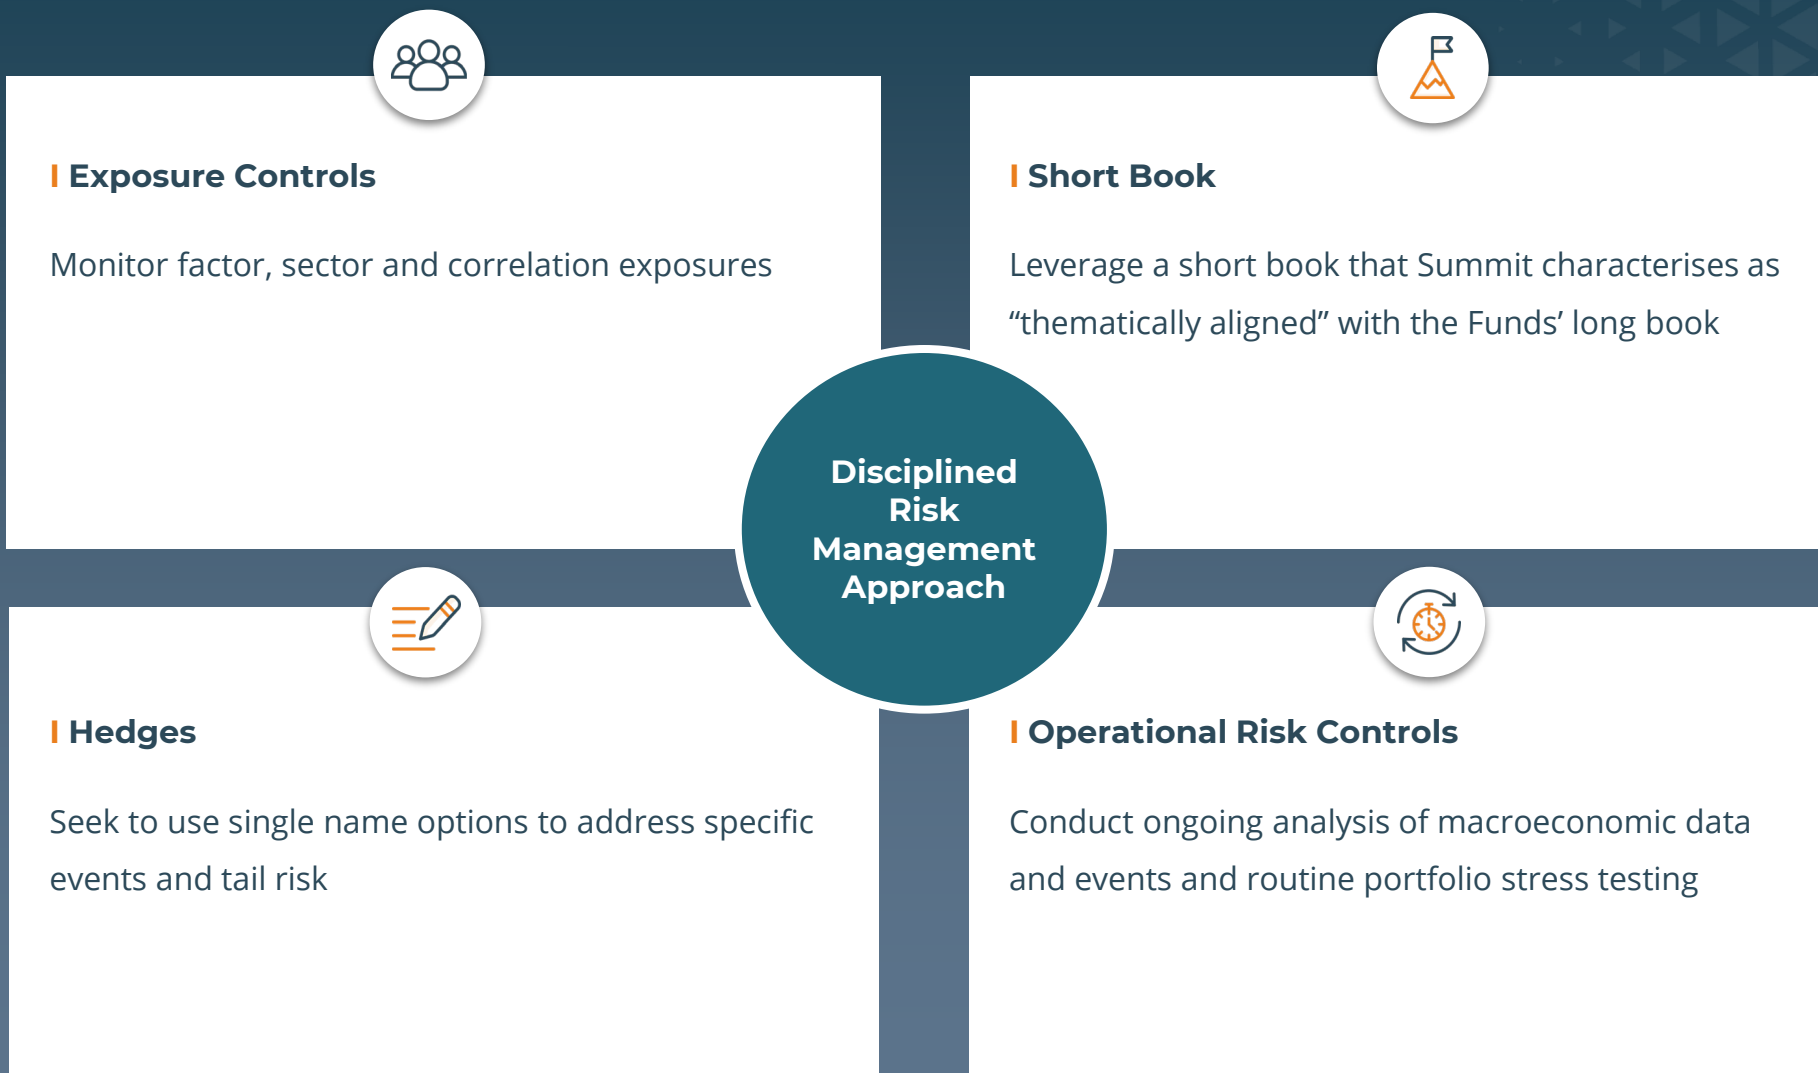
Exposure Controls

Monitor factor, sector and correlation exposures

Short Book

Leverage a short book that Summit characterises as "thematically aligned" with the Funds' long book

Disciplined Risk Management Approach

Hedges

Seek to use single name options to address specific events and tail risk

Operational Risk Controls

Conduct ongoing analysis of macroeconomic data and events and routine portfolio stress testing